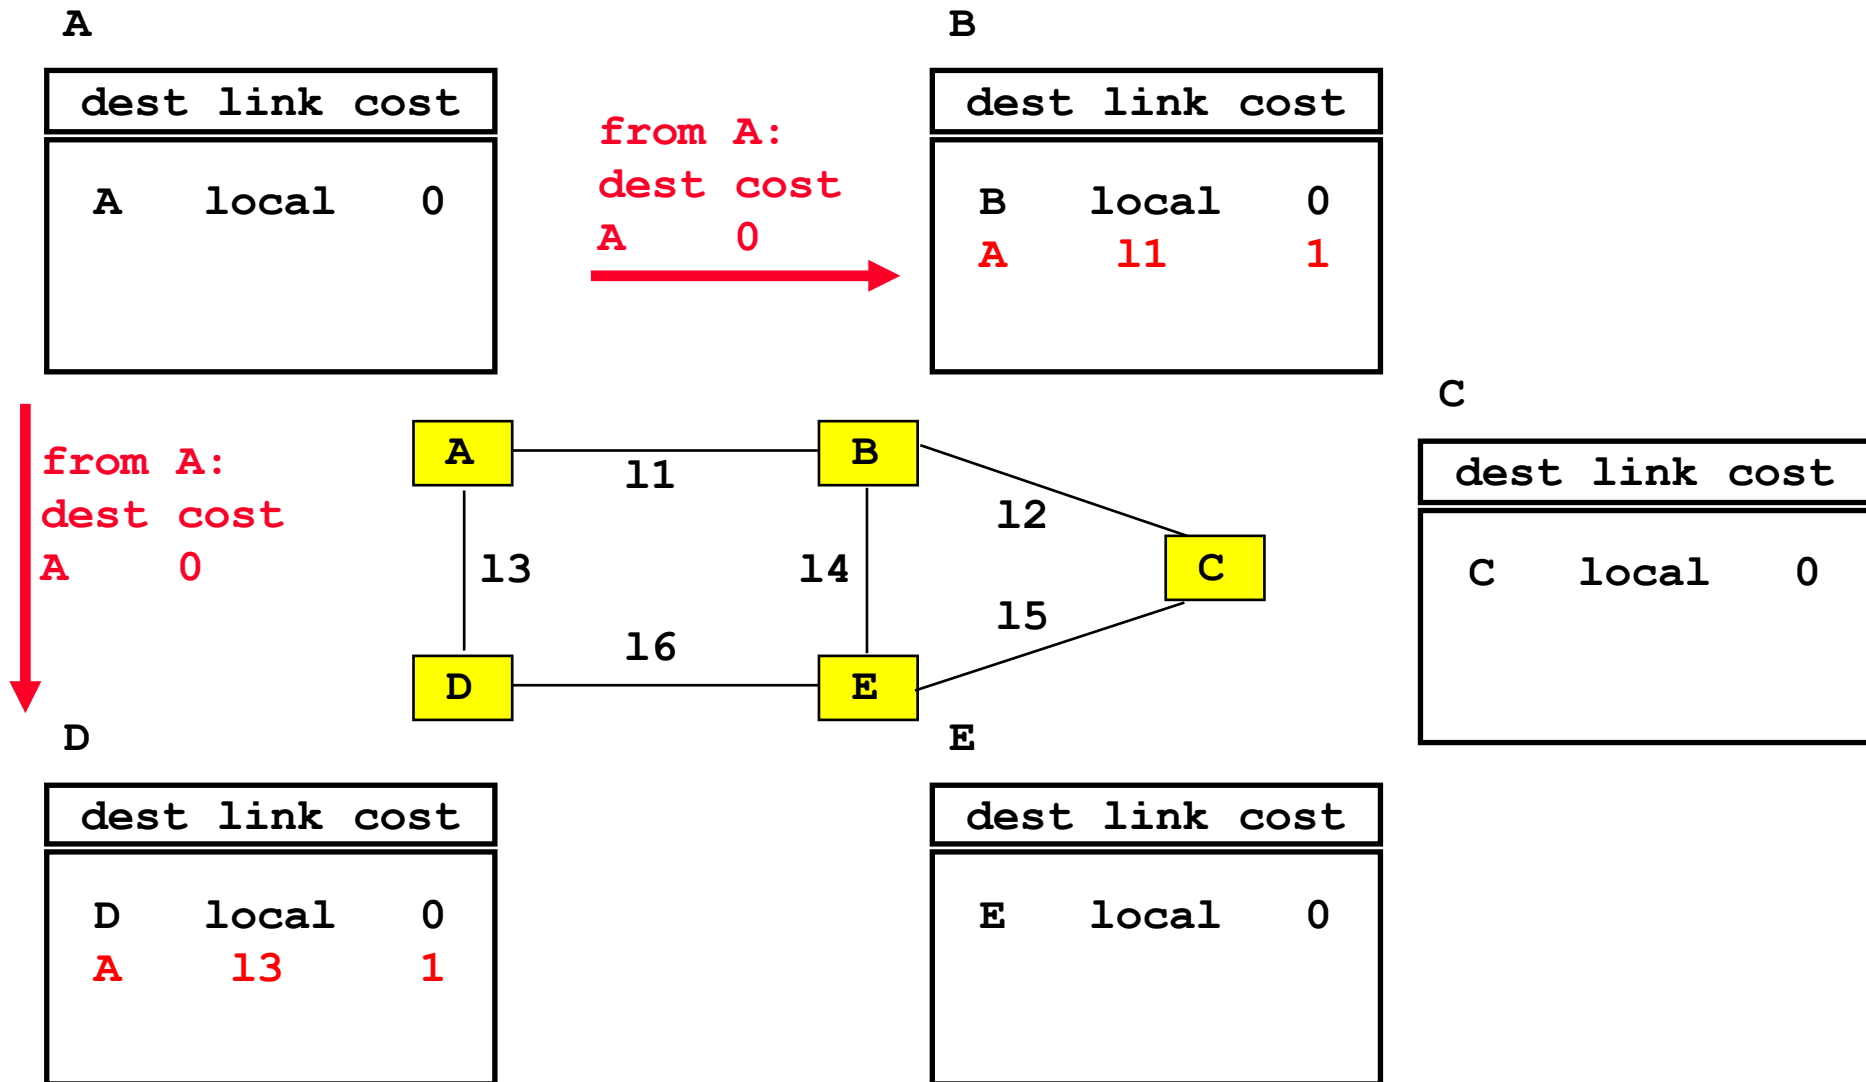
A

| dest | link | cost |
|---|---|---|
| A | local | 0 |

from A:
dest cost
A 0

B

| dest | link | cost |
|---|---|---|
| B | local | 0 |
| A | l1 | 1 |

from A:
dest cost
A 0

A l1 B
l3 l4 l2
C
l5
l6
D E

C

| dest | link | cost |
|---|---|---|
| C | local | 0 |

D

| dest | link | cost |
|---|---|---|
| D | local | 0 |
| A | l3 | 1 |

E

| dest | link | cost |
|---|---|---|
| E | local | 0 |